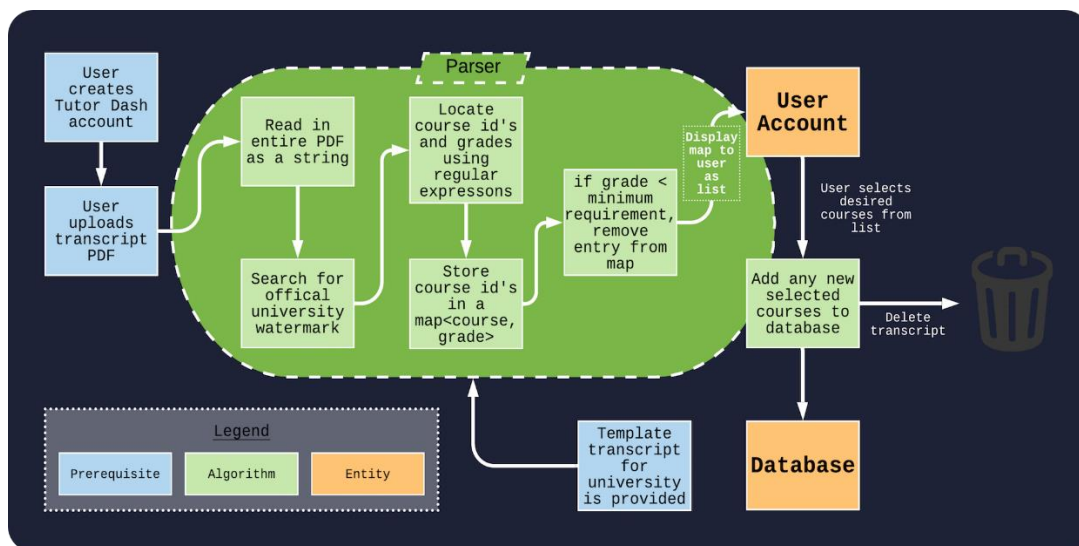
Parser

User creates Tutor Dash account

User uploads transcript PDF

Read in entire PDF as a string

Search for offical university watermark

Locate course id's and grades using regular expressons

Store course id's in a map<course, grade>

if grade < minimum requirement, remove entry from map

Display map to user as list

User Account

User selects desired courses from list

Add any new selected courses to database

Delete transcript

Database

Template transcript for university is provided

Legend

Prerequisite

Algorithm

Entity